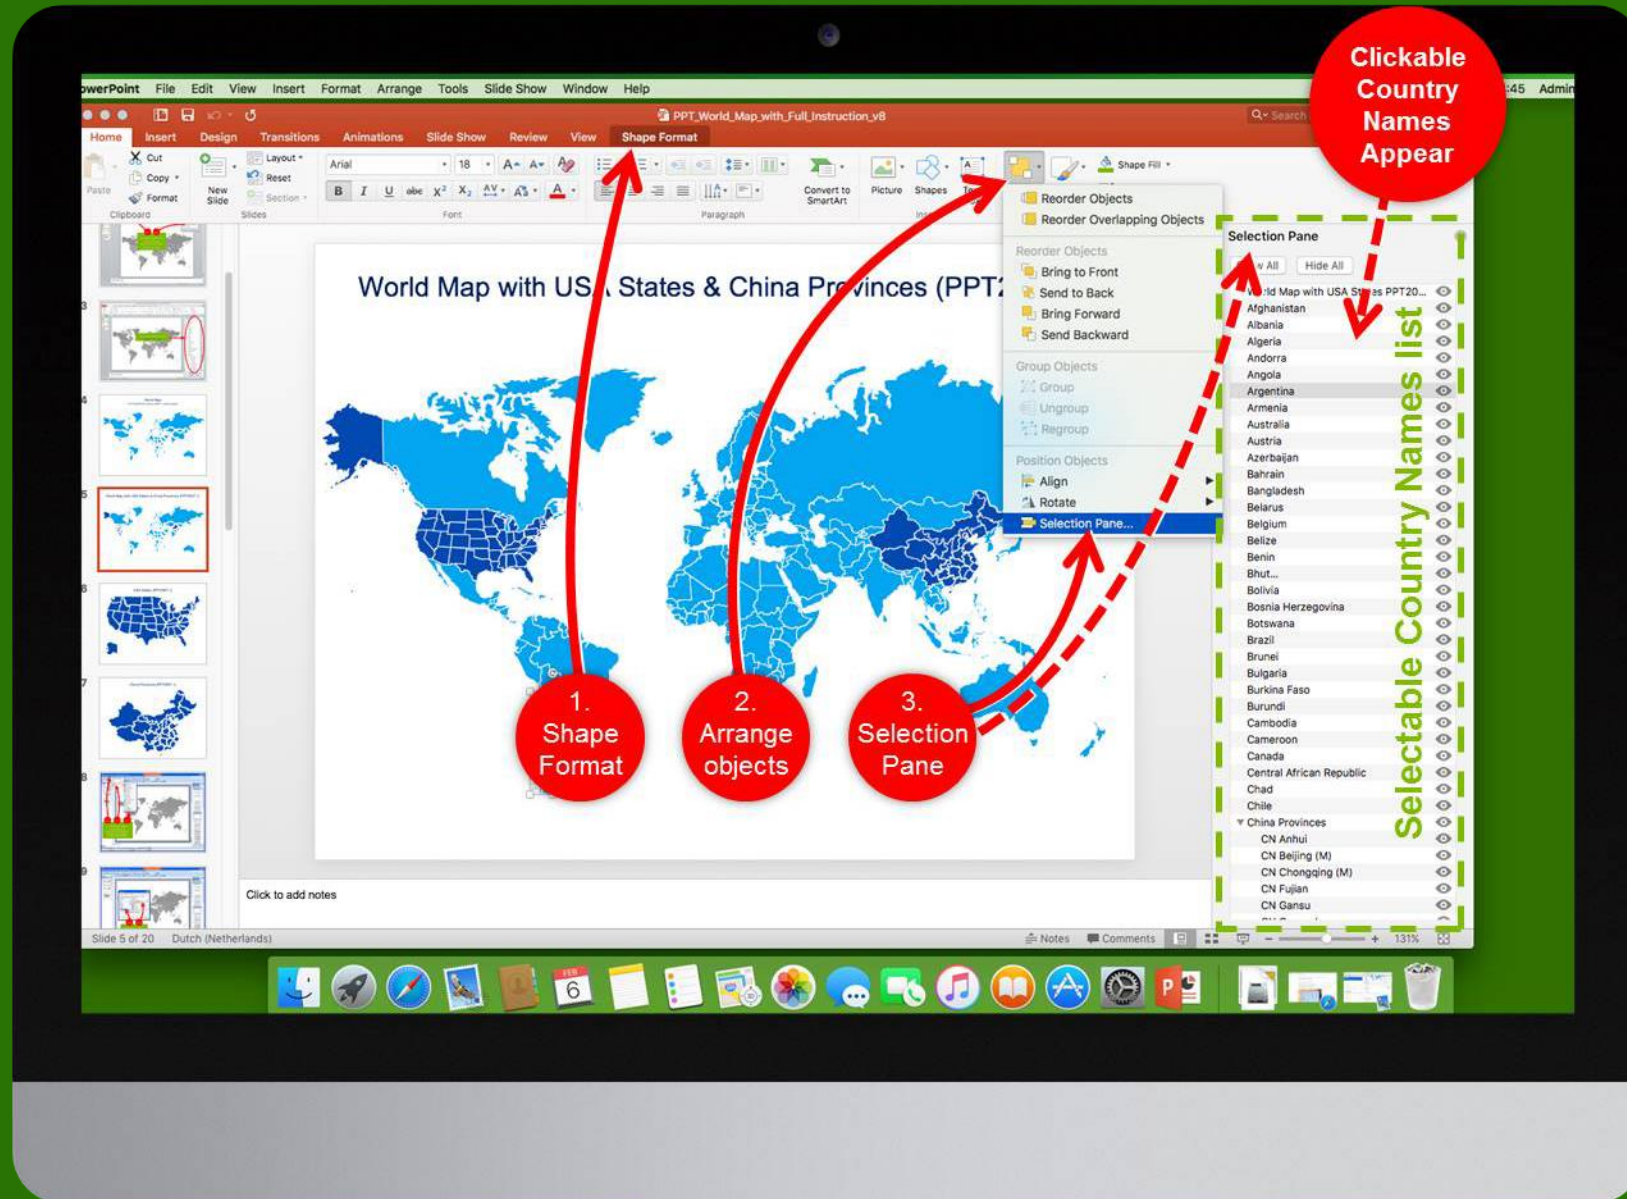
owerPoint File Edit View Insert Format Arrange Tools Slide Show Window Help

:45 Admin

PPT_World_Map_with_Full_Instruction_v8

Search

Home Insert Design Transitions Animations Slide Show Review View Shape Format

Cut Copy Format Paste Clipboard New Slide Layout Reset Section Slides Arial 18 Font B I U abc Paragraph Convert to SmartArt Picture Shapes Shape Fill

Clickable Country Names Appear

Reorder Objects
Reorder Overlapping Objects
Reorder Objects
Bring to Front
Send to Back
Bring Forward
Send Backward
Group Objects
Group
Ungroup
Regroup
Position Objects
Align
Rotate
Selection Pane...

Selection Pane
Show All Hide All
World Map with USA States PPT20...
Afghanistan
Albania
Algeria
Andorra
Angola
Argentina
Armenia
Australia
Austria
Azerbaijan
Bahrain
Bangladesh
Belarus
Belgium
Belize
Benin
Bhut...
Bolivia
Bosnia Herzegovina
Botswana
Brazil
Brunei
Bulgaria
Burkina Faso
Burundi
Cambodia
Cameroon
Canada
Central African Republic
Chad
Chile
China Provinces
CN Anhui
CN Beijing (M)
CN Chongqing (M)
CN Fujian
CN Gansu

Selectable Country Names list

World Map with USA States & China Provinces (PPT2

1. Shape Format

2. Arrange objects

3. Selection Pane

Click to add notes

Slide 5 of 20 Dutch (Netherlands) Notes Comments 131%